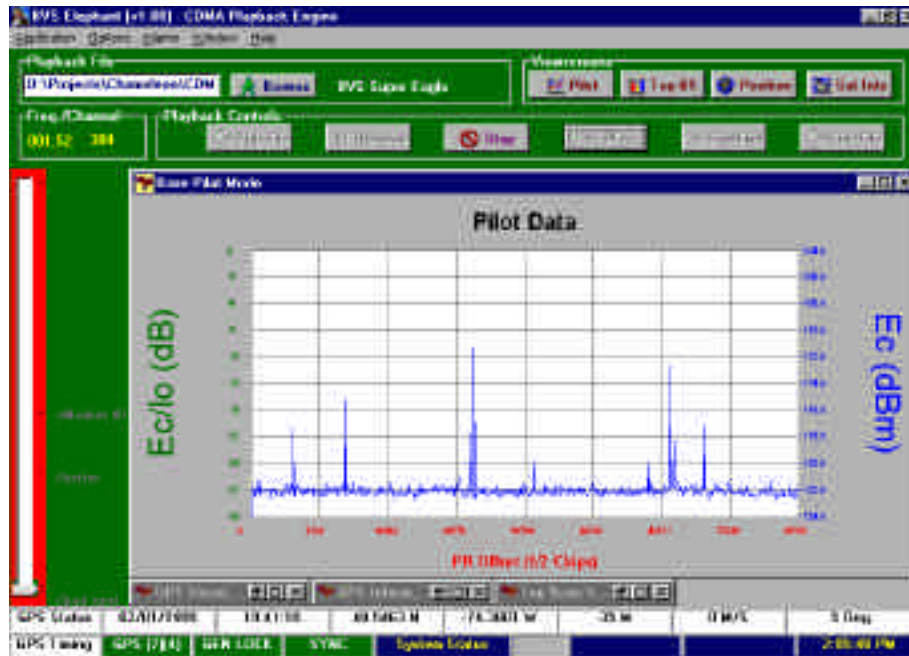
RVS Elephant [v1.00] - CDMA Playback Engine

Application Options Alarms Window Help

Playback File

D:\Projects\Chameleon\CDM

Browse

RVS Super Eagle

Viewscreens

Pilot

Top 01

Position

Get Info

Freq./Channel

881.52 384

Playback Controls

Stop

Base Pilot Mode

Pilot Data

Ec/Io (dB)

Ec (dBm)

PN Offset (1/2 Chips)

GPS Status

02/07/2000

18:41:18

40.5863 N

74.3883 W

-35 m

0 m/s

0 Deg

GPS Timing

GPS [7][4]

GEN LOCK

SYNC

System Status

2:05:40 PM